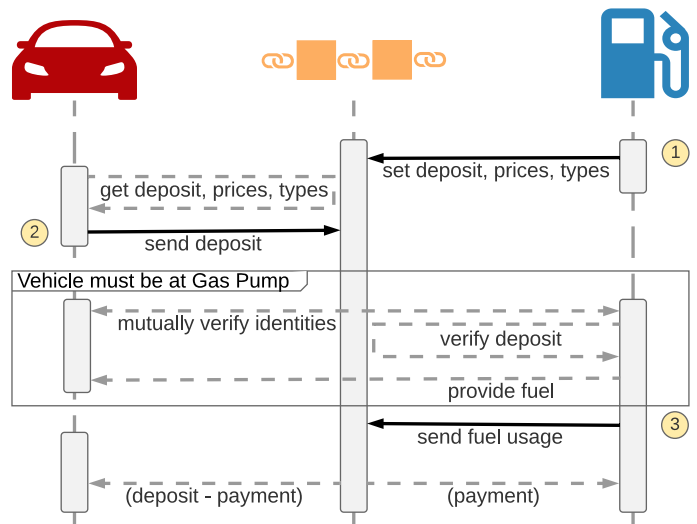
1
set deposit, prices, types
get deposit, prices, types
2
send deposit
Vehicle must be at Gas Pump
mutually verify identities
verify deposit
provide fuel
3
send fuel usage
(deposit - payment)
(payment)